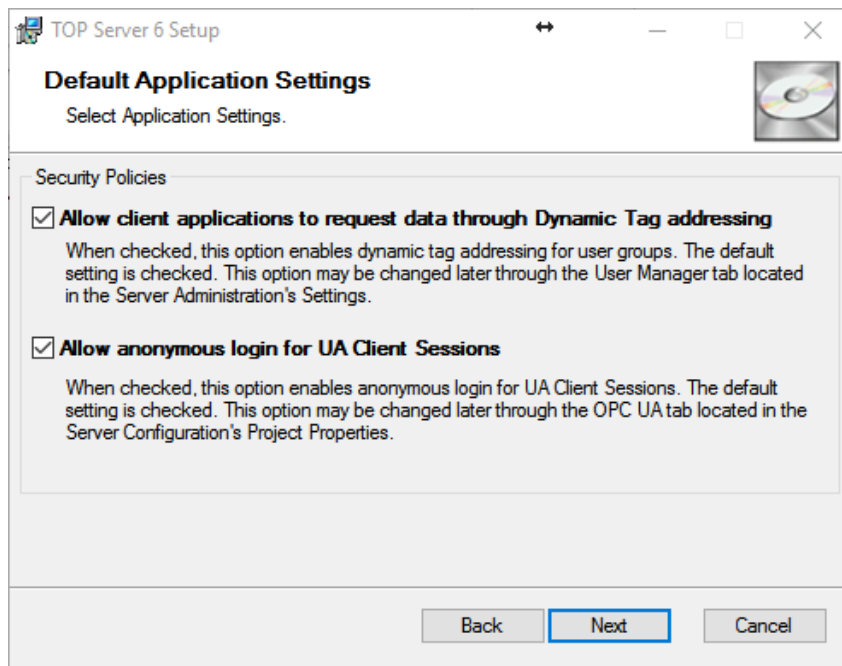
TOP Server 6 Setup

Default Application Settings

Select Application Settings.

Security Policies

Allow client applications to request data through Dynamic Tag addressing

When checked, this option enables dynamic tag addressing for user groups. The default setting is checked. This option may be changed later through the User Manager tab located in the Server Administration's Settings.

Allow anonymous login for UA Client Sessions

When checked, this option enables anonymous login for UA Client Sessions. The default setting is checked. This option may be changed later through the OPC UA tab located in the Server Configuration's Project Properties.

Back Next Cancel